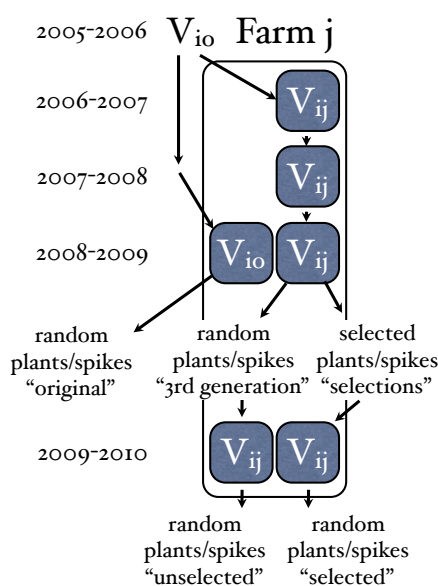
2005-2006 $V_{io}$ Farm j

2006-2007 $V_{ij}$

$V_{ij}$

2007-2008

2008-2009 $V_{io}$ $V_{ij}$

random plants/spikes "original"

random plants/spikes "3rd generation"

selected plants/spikes "selections"

2009-2010 $V_{ij}$ $V_{ij}$

random plants/spikes "unselected"

random plants/spikes "selected"